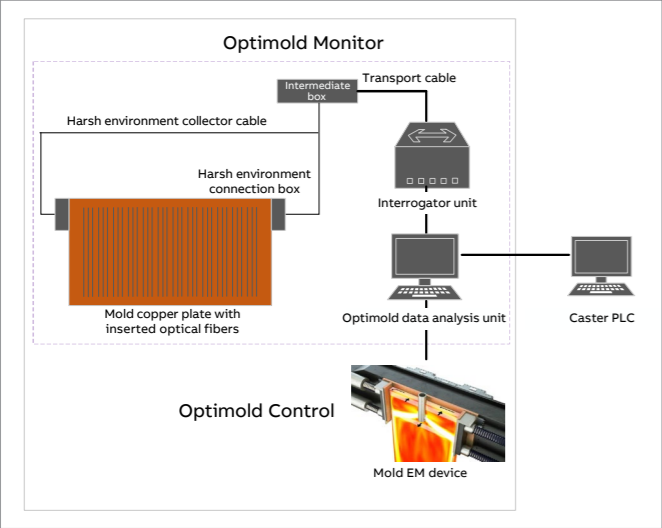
Optimold Monitor

Intermediate box

Transport cable

Harsh environment collector cable

Harsh environment connection box

Interrogator unit

Mold copper plate with inserted optical fibers

Optimold data analysis unit

Caster PLC

Optimold Control

Mold EM device